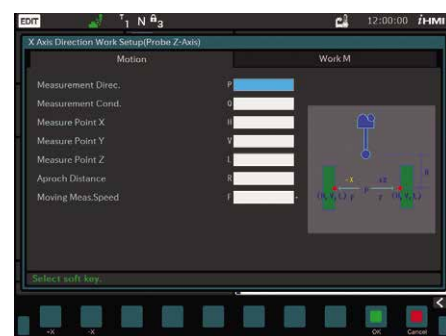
EDIT
$^{T}1$ N $^{B}3$
12:00:00 iHMI
X Axis Direction Work Setup(Probe Z-Axis)
Motion
Work M
Measurement Direc. P
Measurement Cond. Q
Measure Point X H
Measure Point Y V
Measure Point Z L
Aproch Distance R
Moving Meas.Speed F
-X
+X
Select soft key.
+X
-X
OK
Cancel